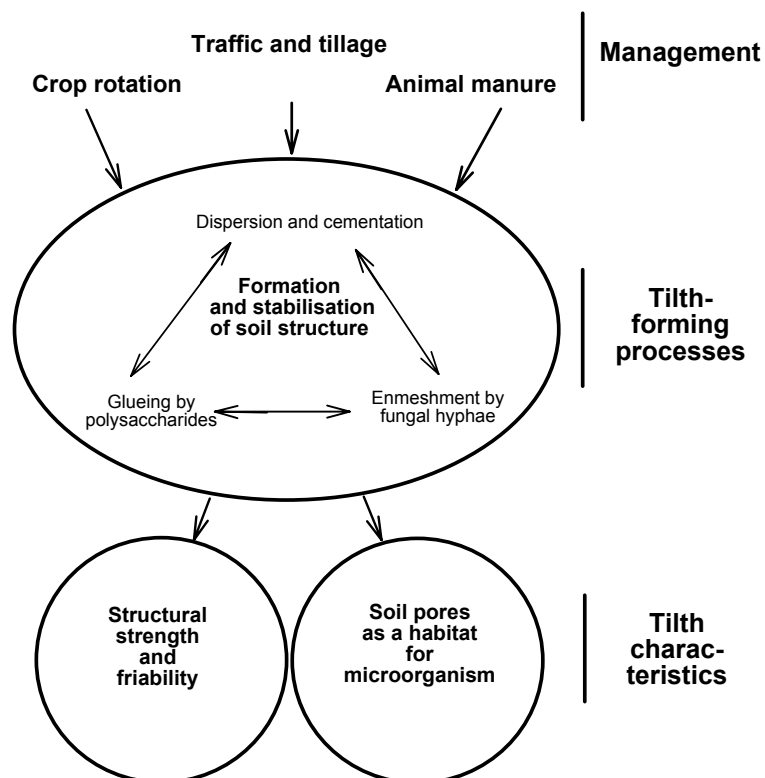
Traffic and tillage

Crop rotation

Animal manure

Management

Dispersion and cementation

Formation and stabilisation of soil structure

Glueing by polysaccharides

Enmeshment by fungal hyphae

Tilth-forming processes

Structural strength and friability

Soil pores as a habitat for microorganism

Tilth characteristics